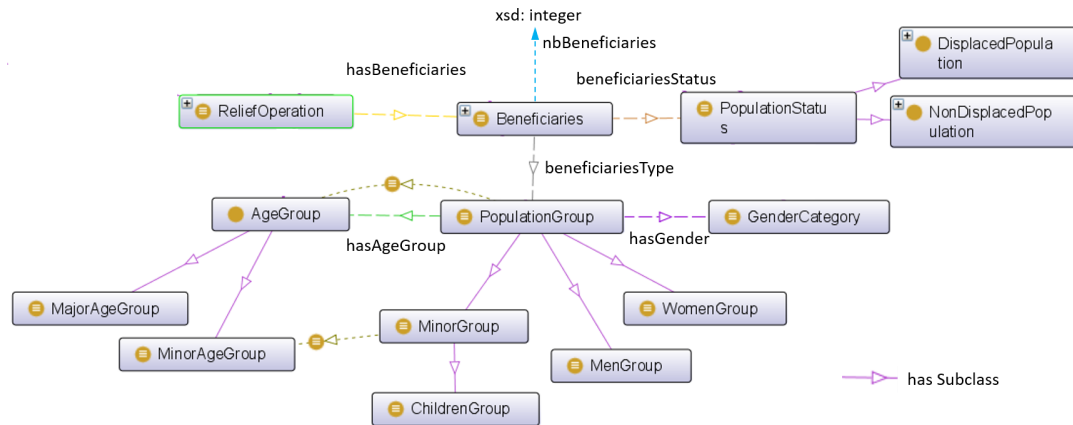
xsd: integer

nbBeneficiaries

hasBeneficiaries

beneficiariesStatus

DisplacedPopulation

ReliefOperation

Beneficiaries

PopulationStatus

NonDisplacedPopulation

beneficiariesType

AgeGroup

PopulationGroup

GenderCategory

hasAgeGroup

hasGender

MajorAgeGroup

WomenGroup

MinorGroup

MinorAgeGroup

MenGroup

has Subclass

ChildrenGroup